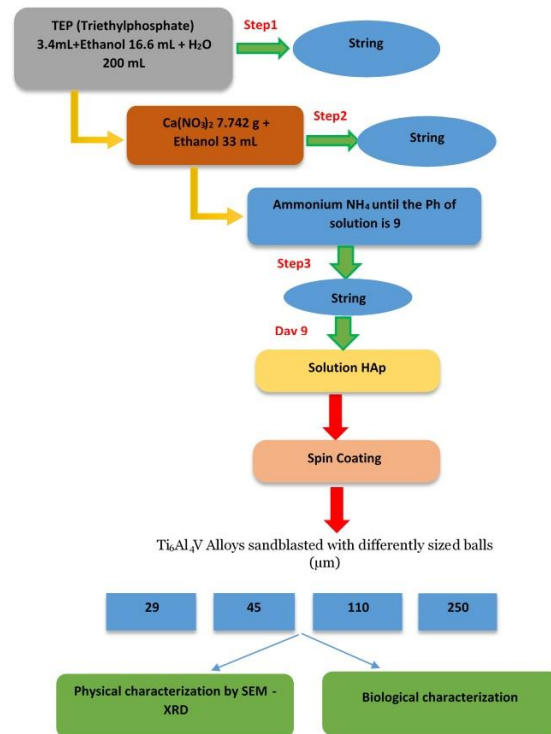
TEP (Triethylphosphate) 3.4mL+Ethanol 16.6 mL + $H_2O$ 200 mL

Step1

String

$Ca(NO_3)_2$ 7.742 g + Ethanol 33 mL

Step2

String

Ammonium $NH_4$ until the Ph of solution is 9

Step3

String

Dav 9

Solution HAp

Spin Coating

$Ti_6Al_4V$ Alloys sandblasted with differently sized balls (μm)

| 29 | 45 | 110 | 250 |
|---|---|---|---|

Physical characterization by SEM - XRD

Biological characterization